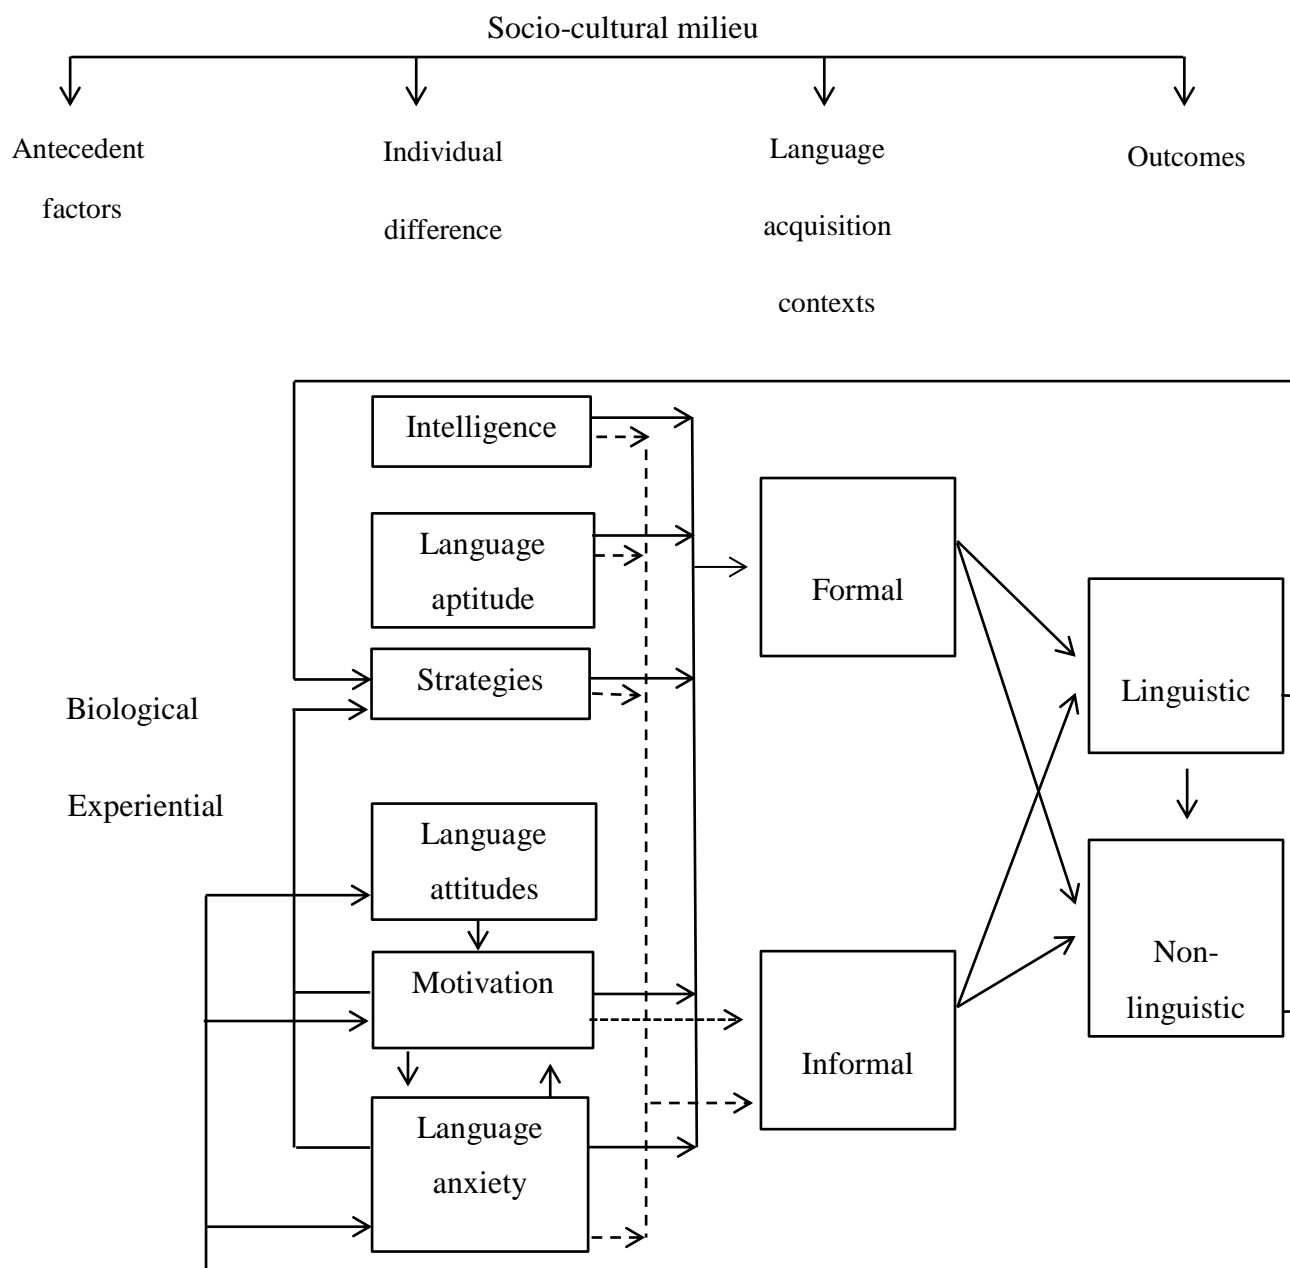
Socio-cultural milieu

Antecedent factors

Individual difference

Language acquisition contexts

Outcomes

Intelligence

Language aptitude

Strategies

Biological

Experiential

Language attitudes

Motivation

Language anxiety

Formal

Informal

Linguistic

Non-linguistic